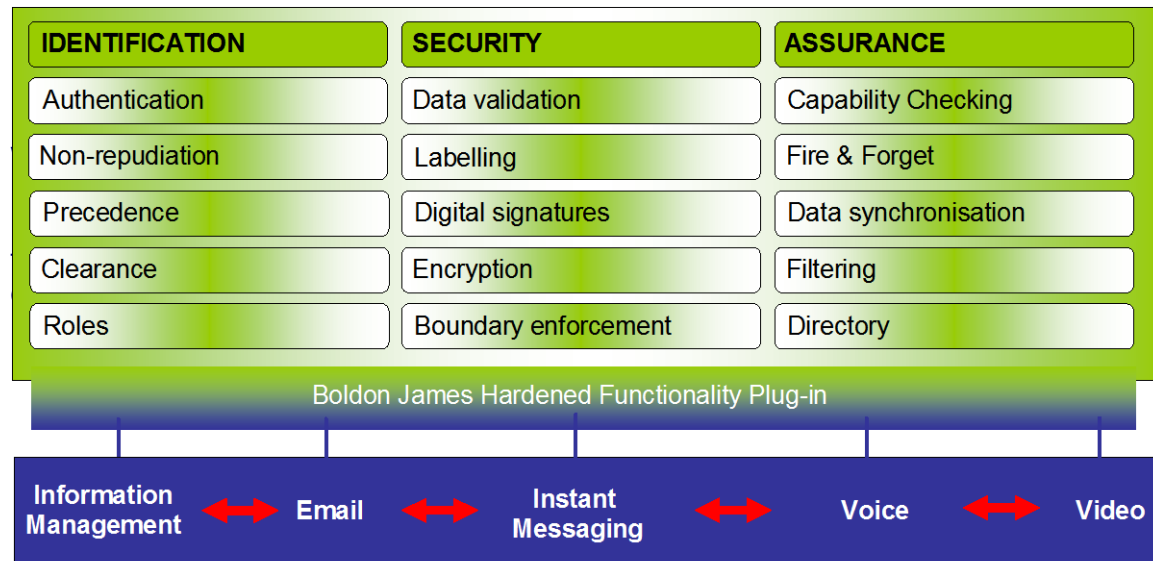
| IDENTIFICATION | SECURITY | ASSURANCE |
|---|---|---|
| Authentication | Data validation | Capability Checking |
| Non-repudiation | Labelling | Fire & Forget |
| Precedence | Digital signatures | Data synchronisation |
| Clearance | Encryption | Filtering |
| Roles | Boundary enforcement | Directory |

Boldon James Hardened Functionality Plug-in

Information Management

Email

Instant Messaging

Voice

Video